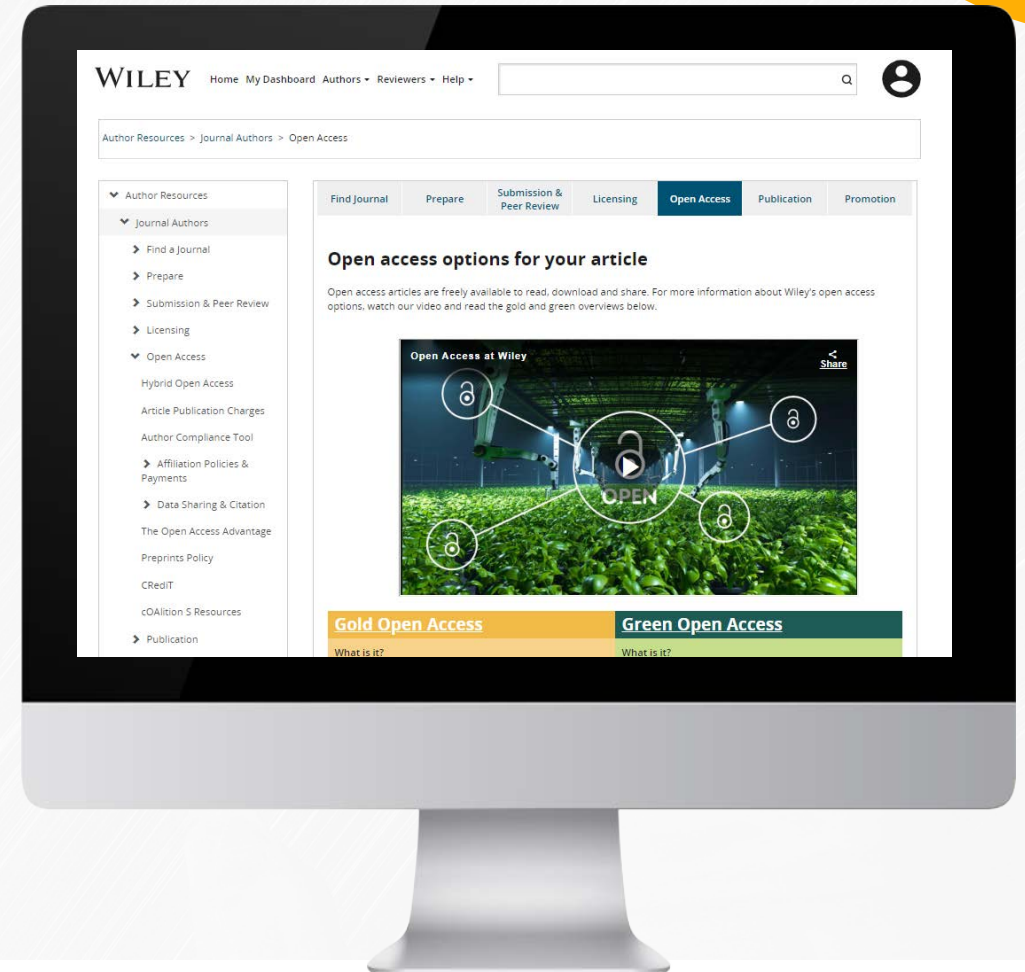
WILEY Home My Dashboard Authors ▾ Reviewers ▾ Help ▾

Author Resources > Journal Authors > Open Access

Author Resources
Journal Authors
Find a Journal
Prepare
Submission & Peer Review
Licensing
Open Access
Hybrid Open Access
Article Publication Charges
Author Compliance Tool
Affiliation Policies & Payments
Data Sharing & Citation
The Open Access Advantage
Preprints Policy
CRediT
cOAlition S Resources
Publication

Find Journal | Prepare | Submission & Peer Review | Licensing | Open Access | Publication | Promotion

Open access options for your article

Open access articles are freely available to read, download and share. For more information about Wiley's open access options, watch our video and read the gold and green overviews below.

Open Access at Wiley
Share
OPEN

| Gold Open Access | Green Open Access |
|---|---|
| What is it? | What is it? |